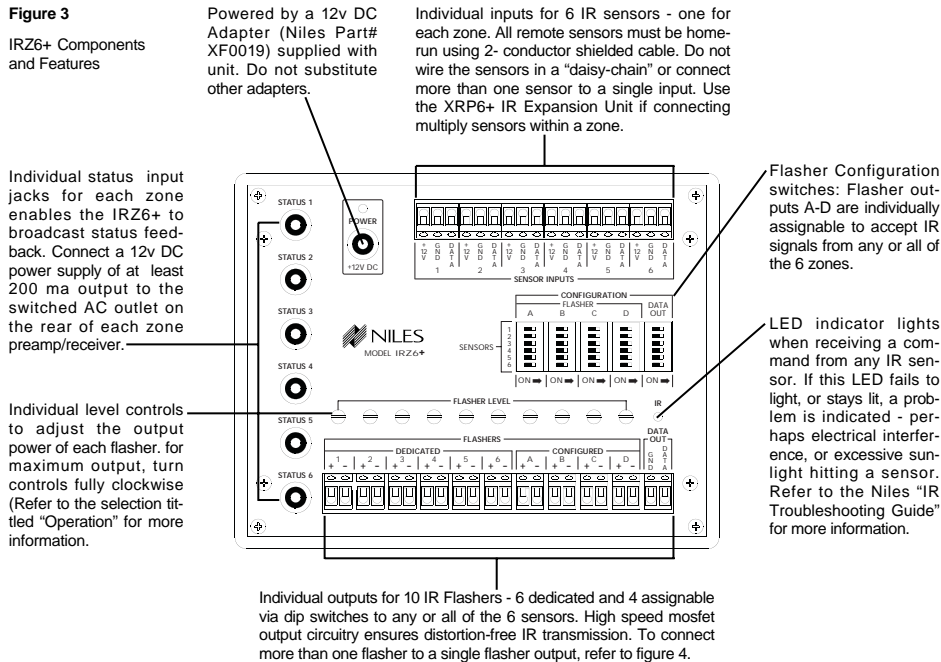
Figure 3

IRZ6+ Components and Features

Powered by a 12v DC Adapter (Niles Part# XF0019) supplied with unit. Do not substitute other adapters.

Individual inputs for 6 IR sensors - one for each zone. All remote sensors must be home-run using 2- conductor shielded cable. Do not wire the sensors in a "daisy-chain" or connect more than one sensor to a single input. Use the XRP6+ IR Expansion Unit if connecting multiply sensors within a zone.

Individual status input jacks for each zone enables the IRZ6+ to broadcast status feedback. Connect a 12v DC power supply of at least 200 ma output to the switched AC outlet on the rear of each zone preamp/receiver.

Flasher Configuration switches: Flasher outputs A-D are individually assignable to accept IR signals from any or all of the 6 zones.

LED indicator lights when receiving a command from any IR sensor. If this LED fails to light, or stays lit, a problem is indicated - perhaps electrical interference, or excessive sunlight hitting a sensor. Refer to the Niles "IR Troubleshooting Guide" for more information.

Individual level controls to adjust the output power of each flasher. for maximum output, turn controls fully clockwise (Refer to the selection titled "Operation" for more information.

STATUS 1
STATUS 2
STATUS 3
STATUS 4
STATUS 5
STATUS 6

POWER
+12V DC

+ 12 V G N D D A T A 1
+ 12 V G N D D A T A 2
+ 12 V G N D D A T A 3
+ 12 V G N D D A T A 4
+ 12 V G N D D A T A 5
+ 12 V G N D D A T A 6
SENSOR INPUTS

NILES
MODEL IRZ6+

CONFIGURATION
FLASHER
A B C D
DATA OUT
SENSORS 1 2 3 4 5 6
ON ON ON ON ON

FLASHER LEVEL
IR

FLASHERS
DEDICATED
1 + - 2 + - 3 + - 4 + - 5 + - 6 + -
CONFIGURED
A + - B + - C + - D + -
DATA OUT
G N D D A T A

Individual outputs for 10 IR Flashers - 6 dedicated and 4 assignable via dip switches to any or all of the 6 sensors. High speed mosfet output circuitry ensures distortion-free IR transmission. To connect more than one flasher to a single flasher output, refer to figure 4.